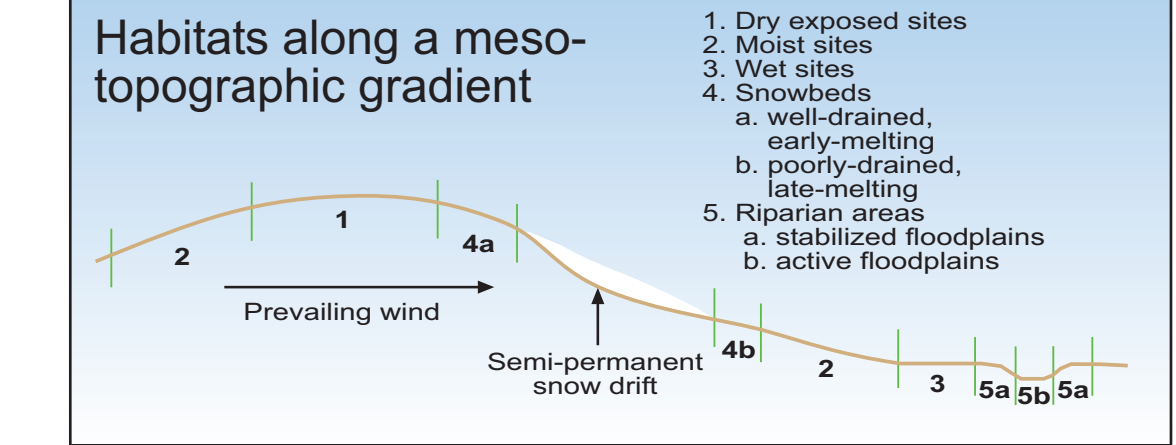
Habitats along a mesotopographic gradient

1. Dry exposed sites
2. Moist sites
3. Wet sites
4. Snowbeds
a. well-drained, early-melting
b. poorly-drained, late-melting
5. Riparian areas
a. stabilized floodplains
b. active floodplains

2
1
4a
Prevailing wind
Semi-permanent snow drift
4b
2
3
5a
5b
5a